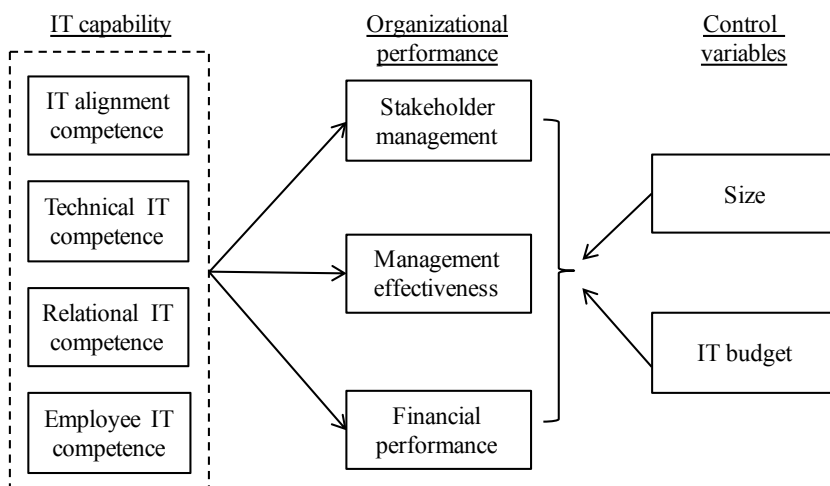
IT capability

IT alignment competence

Technical IT competence

Relational IT competence

Employee IT competence

Organizational performance

Stakeholder management

Management effectiveness

Financial performance

Control variables

Size

IT budget